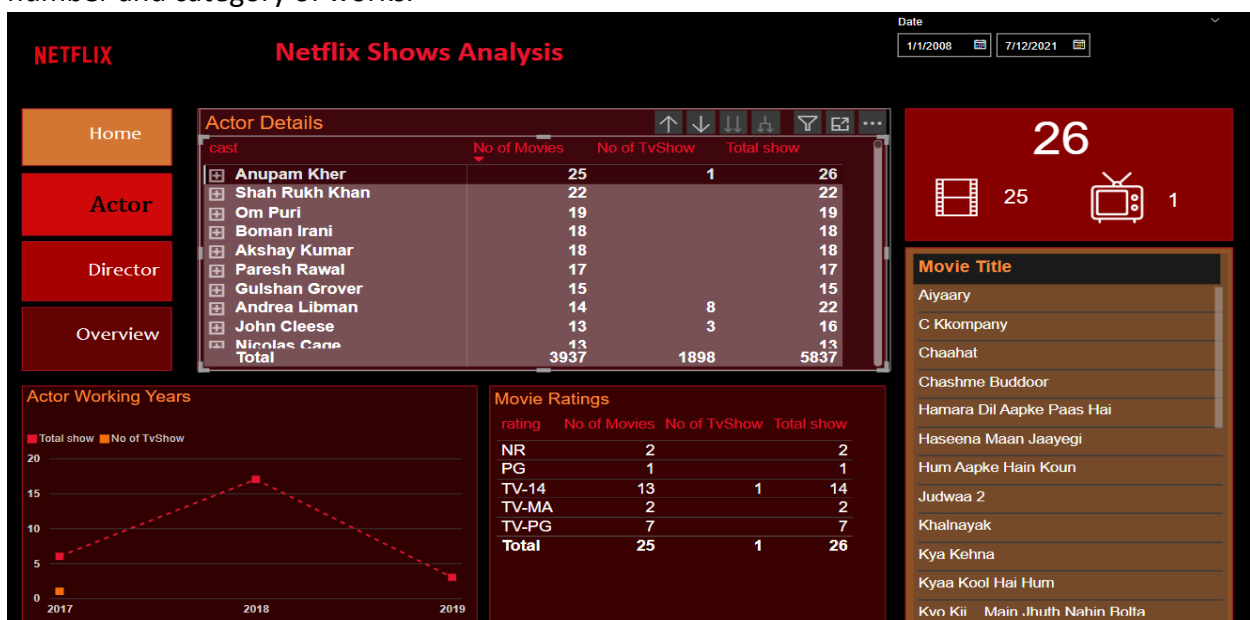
number and category of works.

NETFLIX

Netflix Shows Analysis

Date
1/1/2008
7/12/2021

Home
Actor
Director
Overview

Actor Details

| cast | No of Movies | No of TvShow | Total show |
|---|---|---|---|
| Anupam Kher | 25 | 1 | 26 |
| Shah Rukh Khan | 22 | | 22 |
| Om Puri | 19 | | 19 |
| Boman Irani | 18 | | 18 |
| Akshay Kumar | 18 | | 18 |
| Paresh Rawal | 17 | | 17 |
| Gulshan Grover | 15 | | 15 |
| Andrea Libman | 14 | 8 | 22 |
| John Cleese | 13 | 3 | 16 |
| Nicolas Cage | 13 | | 13 |
| Total | 3937 | 1898 | 5837 |

26
25
1

Movie Title
Aiyaary
C Kkompany
Chaahat
Chashme Buddoor
Hamara Dil Aapke Paas Hai
Haseena Maan Jaayegi
Hum Aapke Hain Koun
Judwaa 2
Khalnayak
Kya Kehna
Kyaa Kool Hai Hum
Kyo Kii... Main Jhuth Nahin Bolta

Actor Working Years
Total show
No of TvShow
20
15
10
5
0
2017
2018
2019

Movie Ratings

| rating | No of Movies | No of TvShow | Total show |
|---|---|---|---|
| NR | 2 | | 2 |
| PG | 1 | | 1 |
| TV-14 | 13 | 1 | 14 |
| TV-MA | 2 | | 2 |
| TV-PG | 7 | | 7 |
| Total | 25 | 1 | 26 |